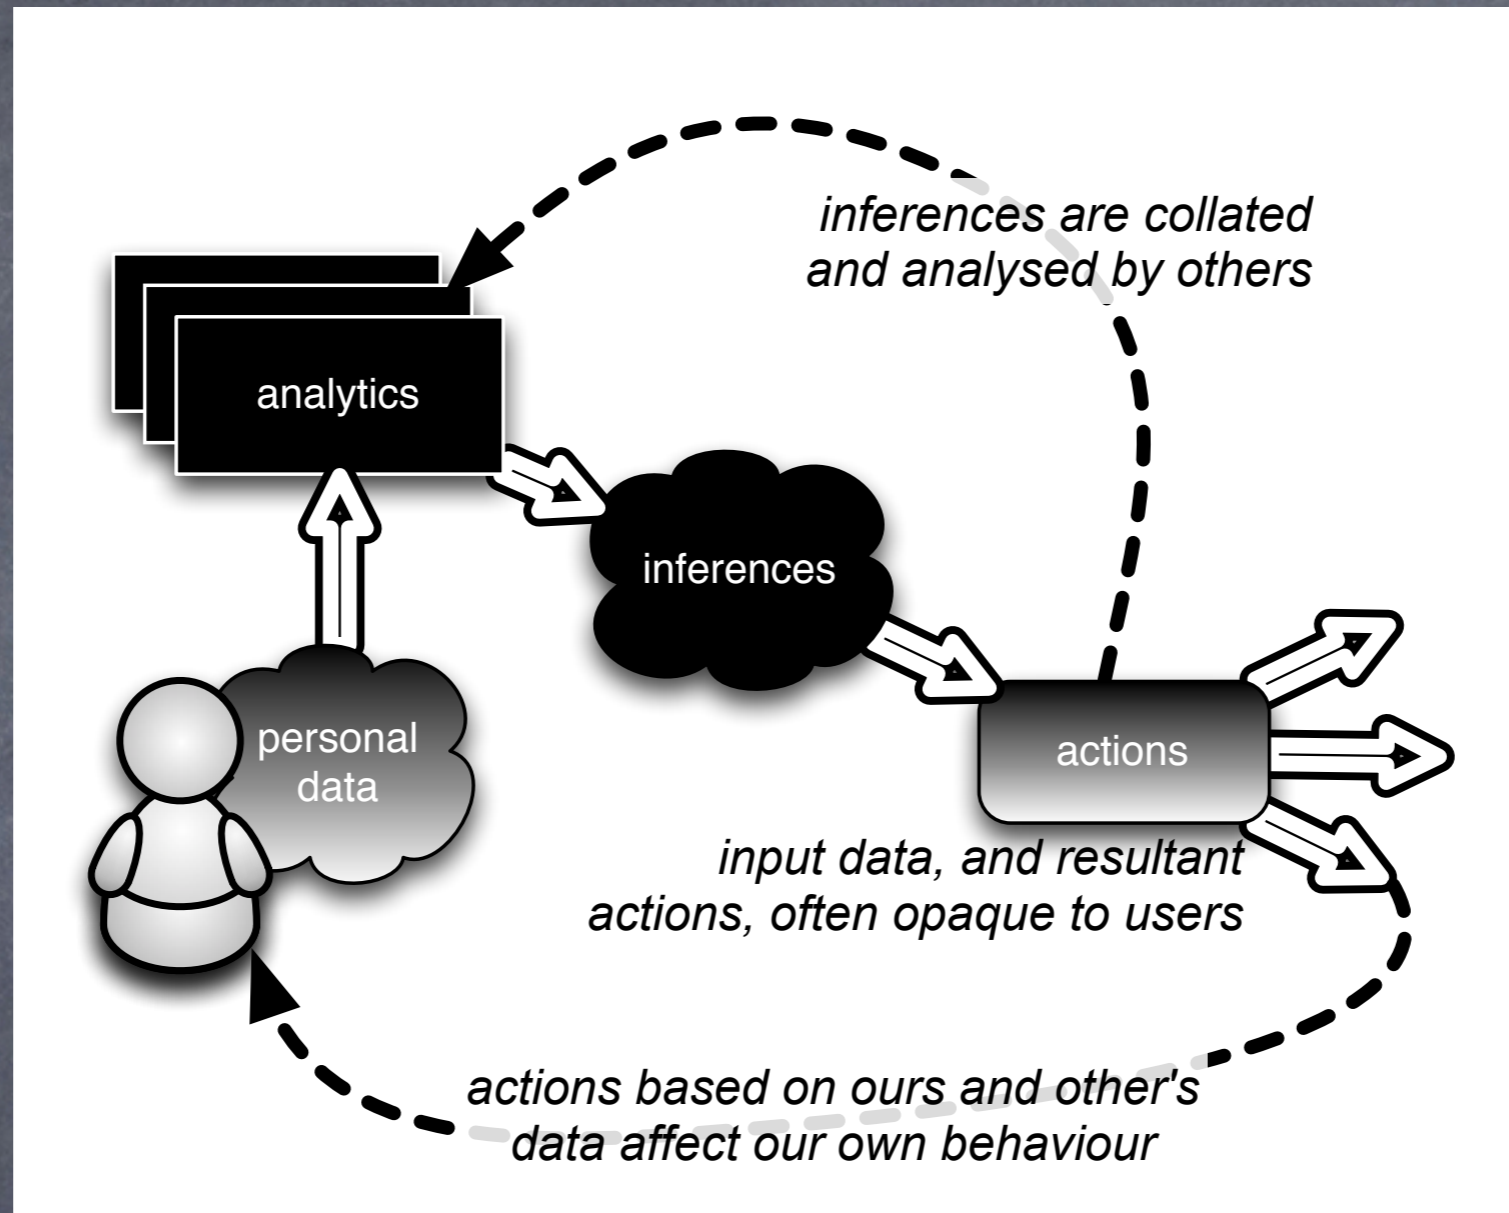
inferences are collated and analysed by others

analytics

inferences

personal data

actions

input data, and resultant actions, often opaque to users

actions based on ours and other's data affect our own behaviour